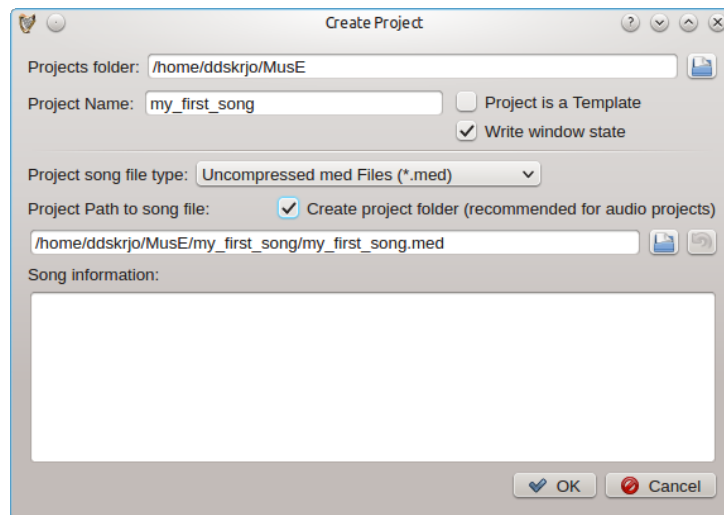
Create Project

Projects folder: /home/ddskrjo/MusE

Project Name: my_first_song

Project is a Template

Write window state

Project song file type: Uncompressed med Files (*.med)

Project Path to song file:

Create project folder (recommended for audio projects)

/home/ddskrjo/MusE/my_first_song/my_first_song.med

Song information:

OK

Cancel